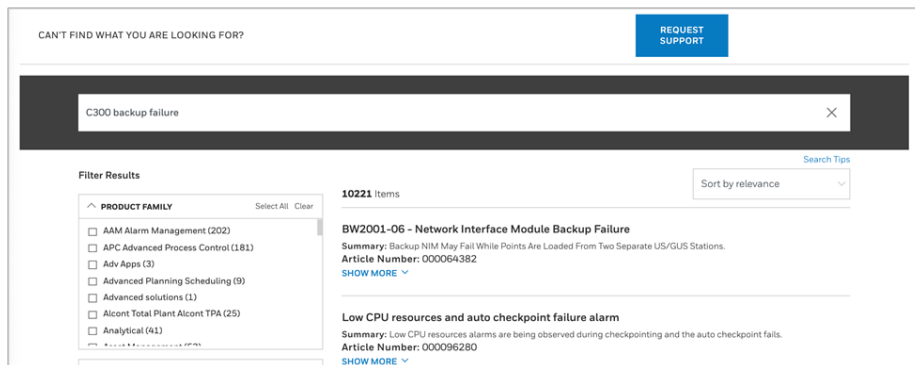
CAN'T FIND WHAT YOU ARE LOOKING FOR?

REQUEST SUPPORT

C300 backup failure

Search Tips

Filter Results

10221 Items

Sort by relevance

PRODUCT FAMILY Select All Clear

AAM Alarm Management (202)
APC Advanced Process Control (181)
Adv Apps (3)
Advanced Planning Scheduling (9)
Advanced solutions (1)
Alcont Total Plant Alcont TPA (25)
Analytical (41)
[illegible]

BW2001-06 - Network Interface Module Backup Failure

Summary: Backup NIM May Fail While Points Are Loaded From Two Separate US/GUS Stations.
Article Number: 000064382
SHOW MORE

Low CPU resources and auto checkpoint failure alarm

Summary: Low CPU resources alarms are being observed during checkpointing and the auto checkpoint fails.
Article Number: 000096280
SHOW MORE